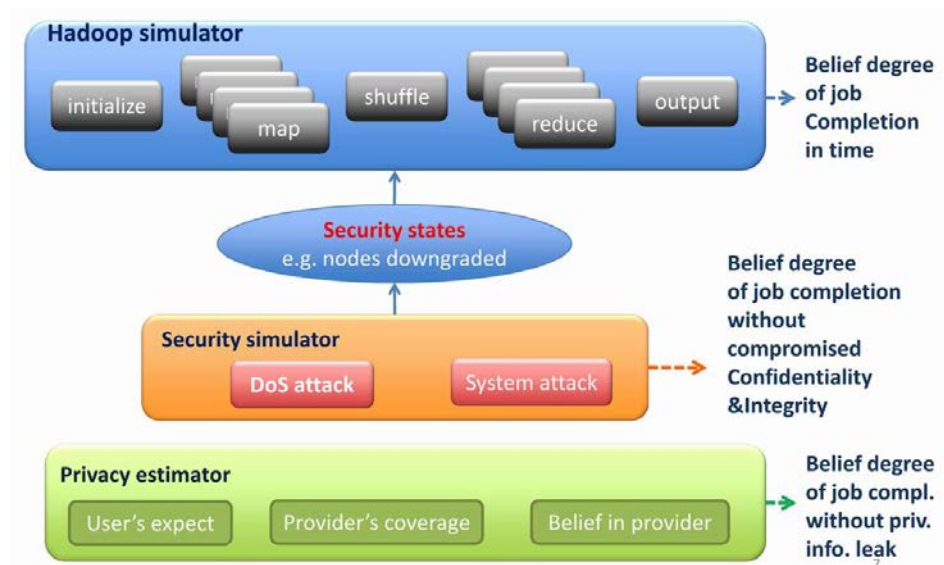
Hadoop simulator

initialize

map

shuffle

reduce

output

Belief degree of job Completion in time

Security states
e.g. nodes downgraded

Security simulator

DoS attack

System attack

Belief degree of job completion without compromised Confidentiality &Integrity

Privacy estimator

User's expect

Provider's coverage

Belief in provider

Belief degree of job compl. without priv. info. leak

7